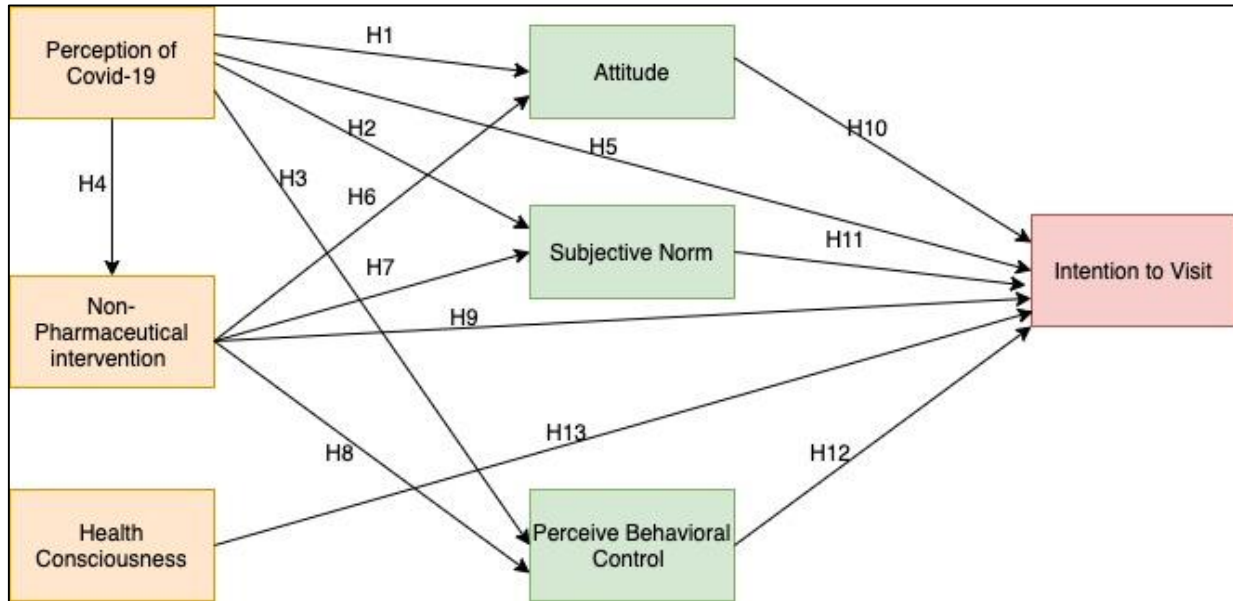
Perception of Covid-19

H1

Attitude

H10

H2

H5

H4

H3

H6

Subjective Norm

H11

Intention to Visit

H7

Non-Pharmaceutical intervention

H9

H13

H8

H12

Health Consciousness

Perceive Behavioral Control